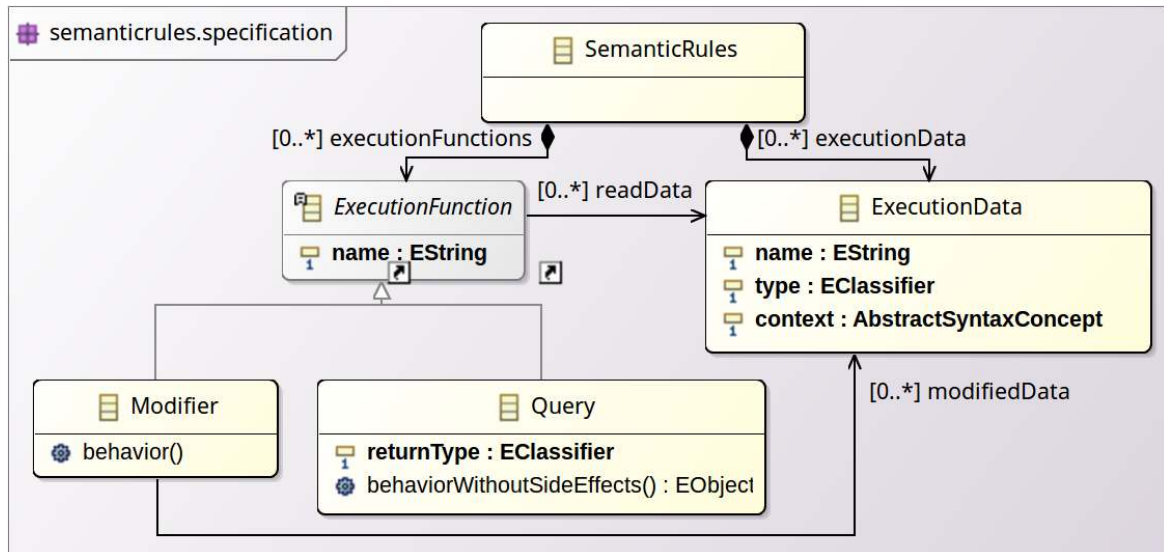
semanticrules.specification

SemanticRules

[0..*] executionFunctions

[0..*] executionData

ExecutionFunction

name : EString

[0..*] readData

ExecutionData

name : EString
type : EClassifier
context : AbstractSyntaxConcept

Modifier

behavior()

Query

returnType : EClassifier
behaviorWithoutSideEffects() : EObject

[0..*] modifiedData